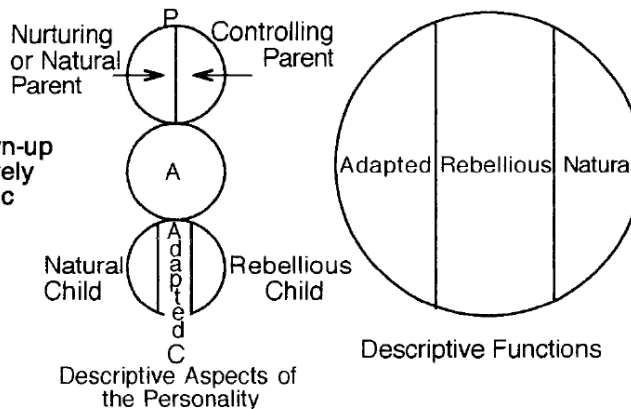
Nurturing or Natural Parent

P

Controlling Parent

n-up
ely
c

A

Natural Child

Adapted

Rebellious Child

C

Descriptive Aspects of the Personality

Adapted | Rebellious | Natura

Descriptive Functions